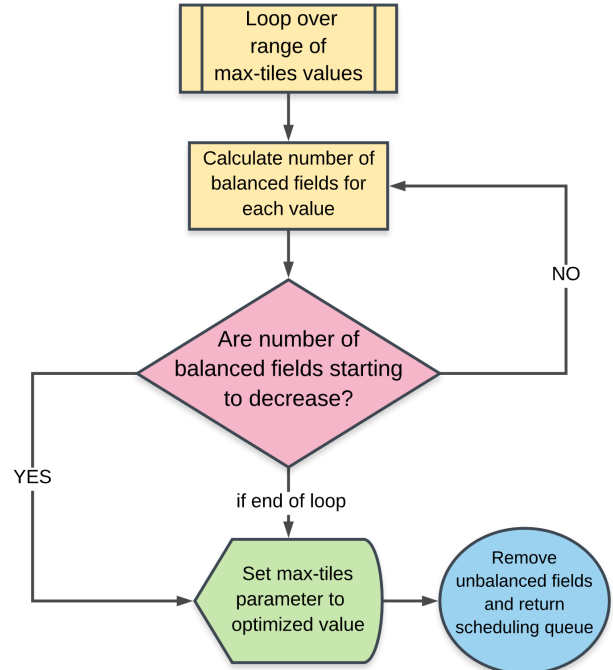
Loop over range of max-tiles values

Calculate number of balanced fields for each value

NO

Are number of balanced fields starting to decrease?

YES

if end of loop

Set max-tiles parameter to optimized value

Remove unbalanced fields and return scheduling queue